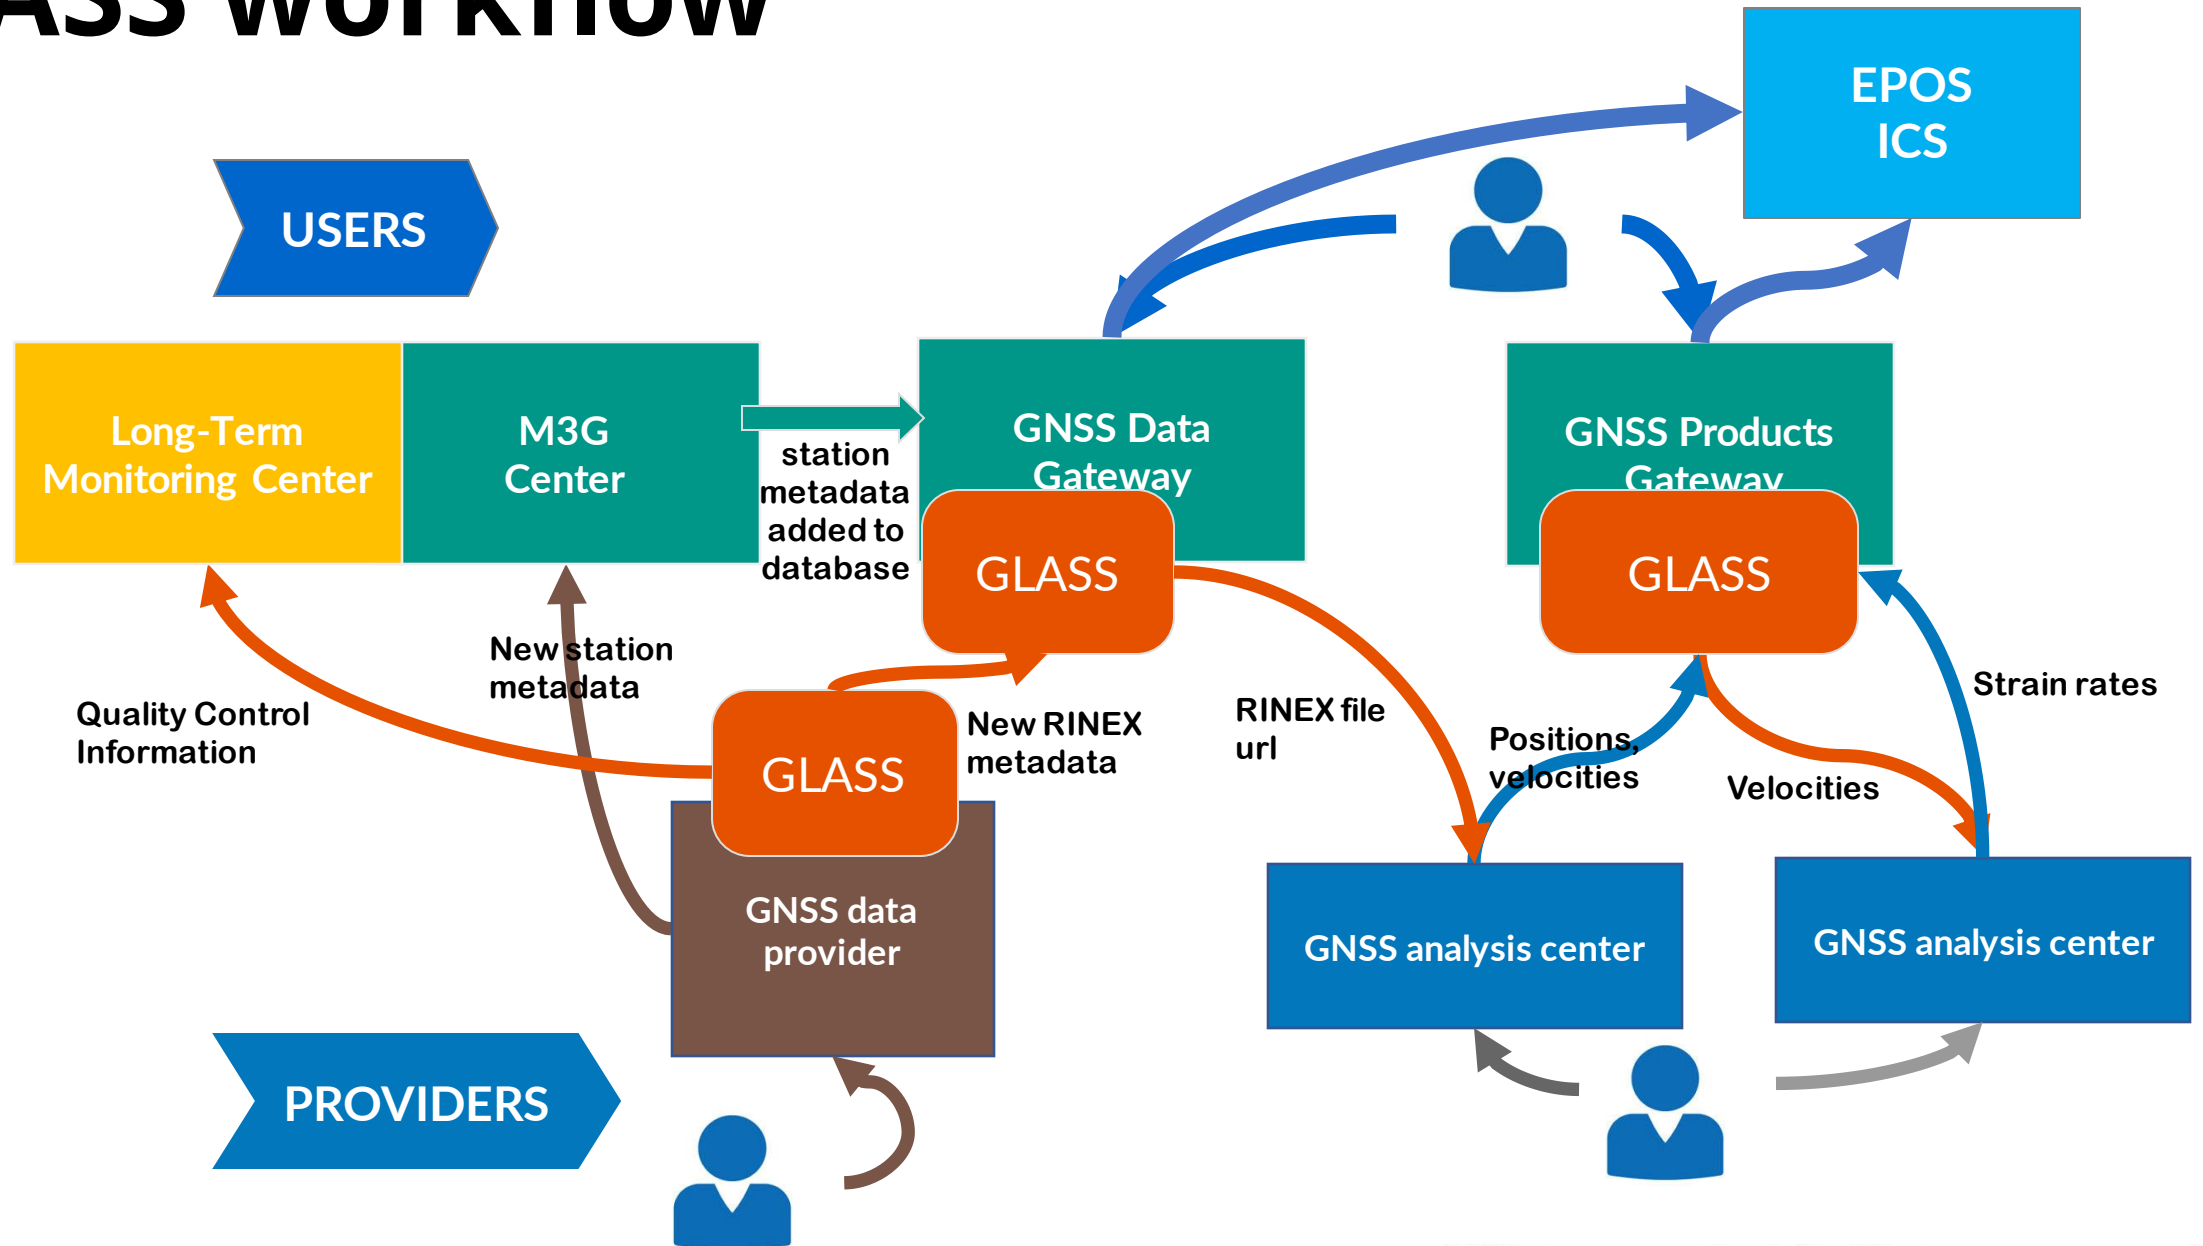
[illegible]ASS workflow

EPOS ICS

USERS

Long-Term Monitoring Center

M3G Center

station metadata added to database

GNSS Data Gateway

GNSS Products Gateway

GLASS

GLASS

New station metadata

Quality Control Information

GLASS

New RINEX metadata

RINEX file url

Positions, velocities

Strain rates

Velocities

GNSS data provider

GNSS analysis center

GNSS analysis center

PROVIDERS